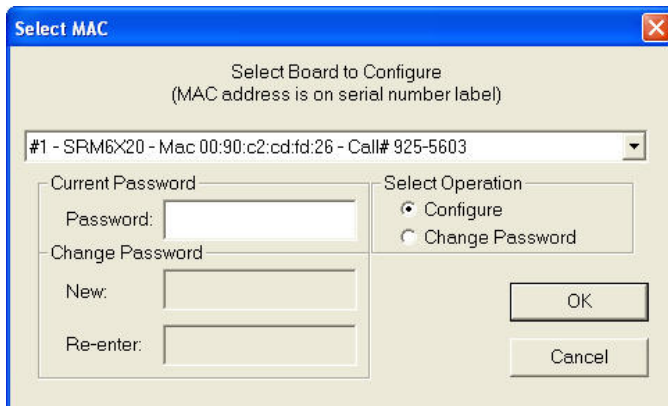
Select MAC

Select Board to Configure
(MAC address is on serial number label)

#1 - SRM6X20 - Mac 00:90:c2:cd:fd:26 - Call# 925-5603

Current Password
Password:

Change Password
New:
Re-enter:

Select Operation
Configure
Change Password

OK
Cancel